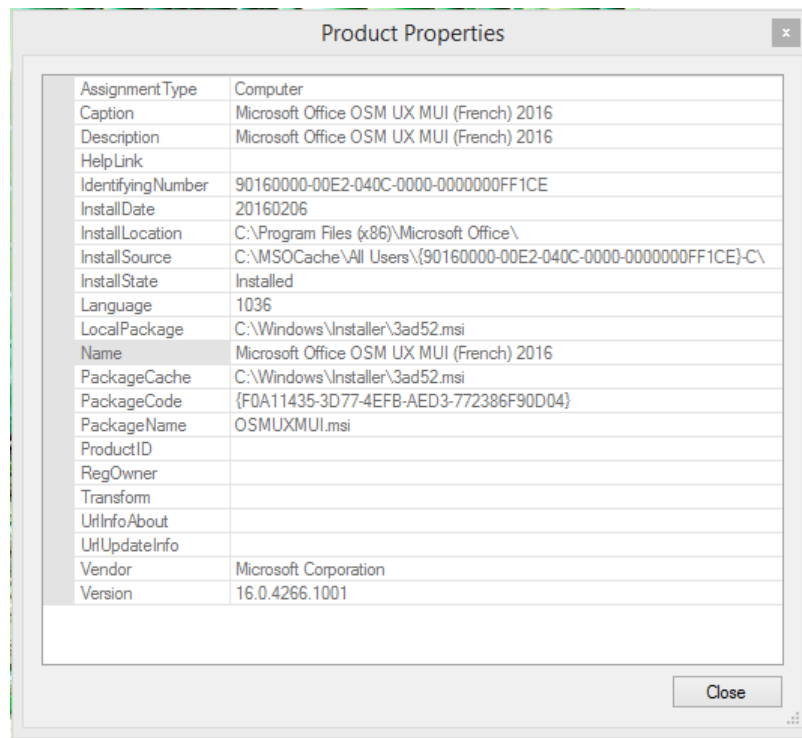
Product Properties

×

| | |
|---|---|
| AssignmentType | Computer |
| Caption | Microsoft Office OSM UX MUI (French) 2016 |
| Description | Microsoft Office OSM UX MUI (French) 2016 |
| HelpLink | |
| IdentifyingNumber | 90160000-00E2-040C-0000-0000000FF1CE |
| InstallDate | 20160206 |
| InstallLocation | C:\Program Files (x86)\Microsoft Office\ |
| InstallSource | C:\MSOCache\All Users\{90160000-00E2-040C-0000-0000000FF1CE}-C\ |
| InstallState | Installed |
| Language | 1036 |
| LocalPackage | C:\Windows\Installer\3ad52.msi |
| Name | Microsoft Office OSM UX MUI (French) 2016 |
| PackageCache | C:\Windows\Installer\3ad52.msi |
| PackageCode | {F0A11435-3D77-4EFB-AED3-772386F90D04} |
| PackageName | OSMUXMUI.msi |
| ProductID | |
| RegOwner | |
| Transform | |
| UrlInfoAbout | |
| UrlUpdateInfo | |
| Vendor | Microsoft Corporation |
| Version | 16.0.4266.1001 |

Close